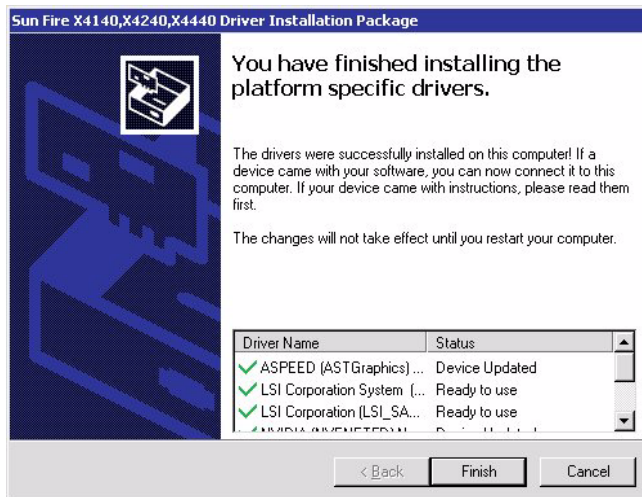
Sun Fire X4140,X4240,X4440 Driver Installation Package

You have finished installing the platform specific drivers.

The drivers were successfully installed on this computer! If a device came with your software, you can now connect it to this computer. If your device came with instructions, please read them first.

The changes will not take effect until you restart your computer.

| Driver Name | Status |
|---|---|
| ASPEED (ASTGraphics) ... | Device Updated |
| LSI Corporation System (... | Ready to use |
| LSI Corporation (LSI_SA... | Ready to use |
| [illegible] | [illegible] |

< Back
Finish
Cancel